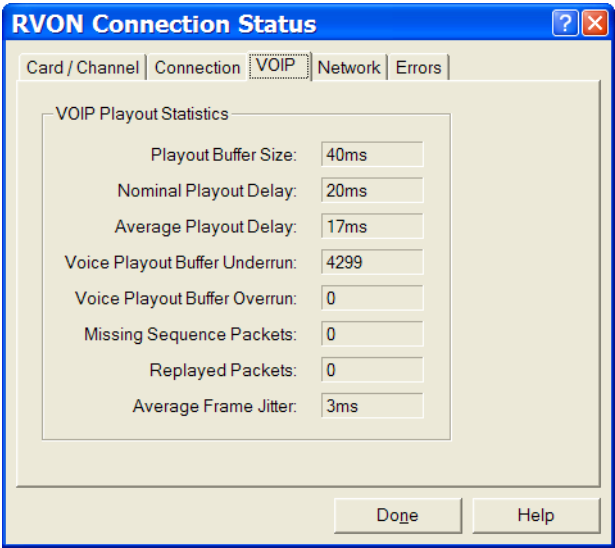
RVON Connection Status

?

Card / Channel | Connection | VOIP | Network | Errors

VOIP Playout Statistics

Playout Buffer Size: 40ms
Nominal Playout Delay: 20ms
Average Playout Delay: 17ms
Voice Playout Buffer Underrun: 4299
Voice Playout Buffer Overrun: 0
Missing Sequence Packets: 0
Replayed Packets: 0
Average Frame Jitter: 3ms

Done
Help